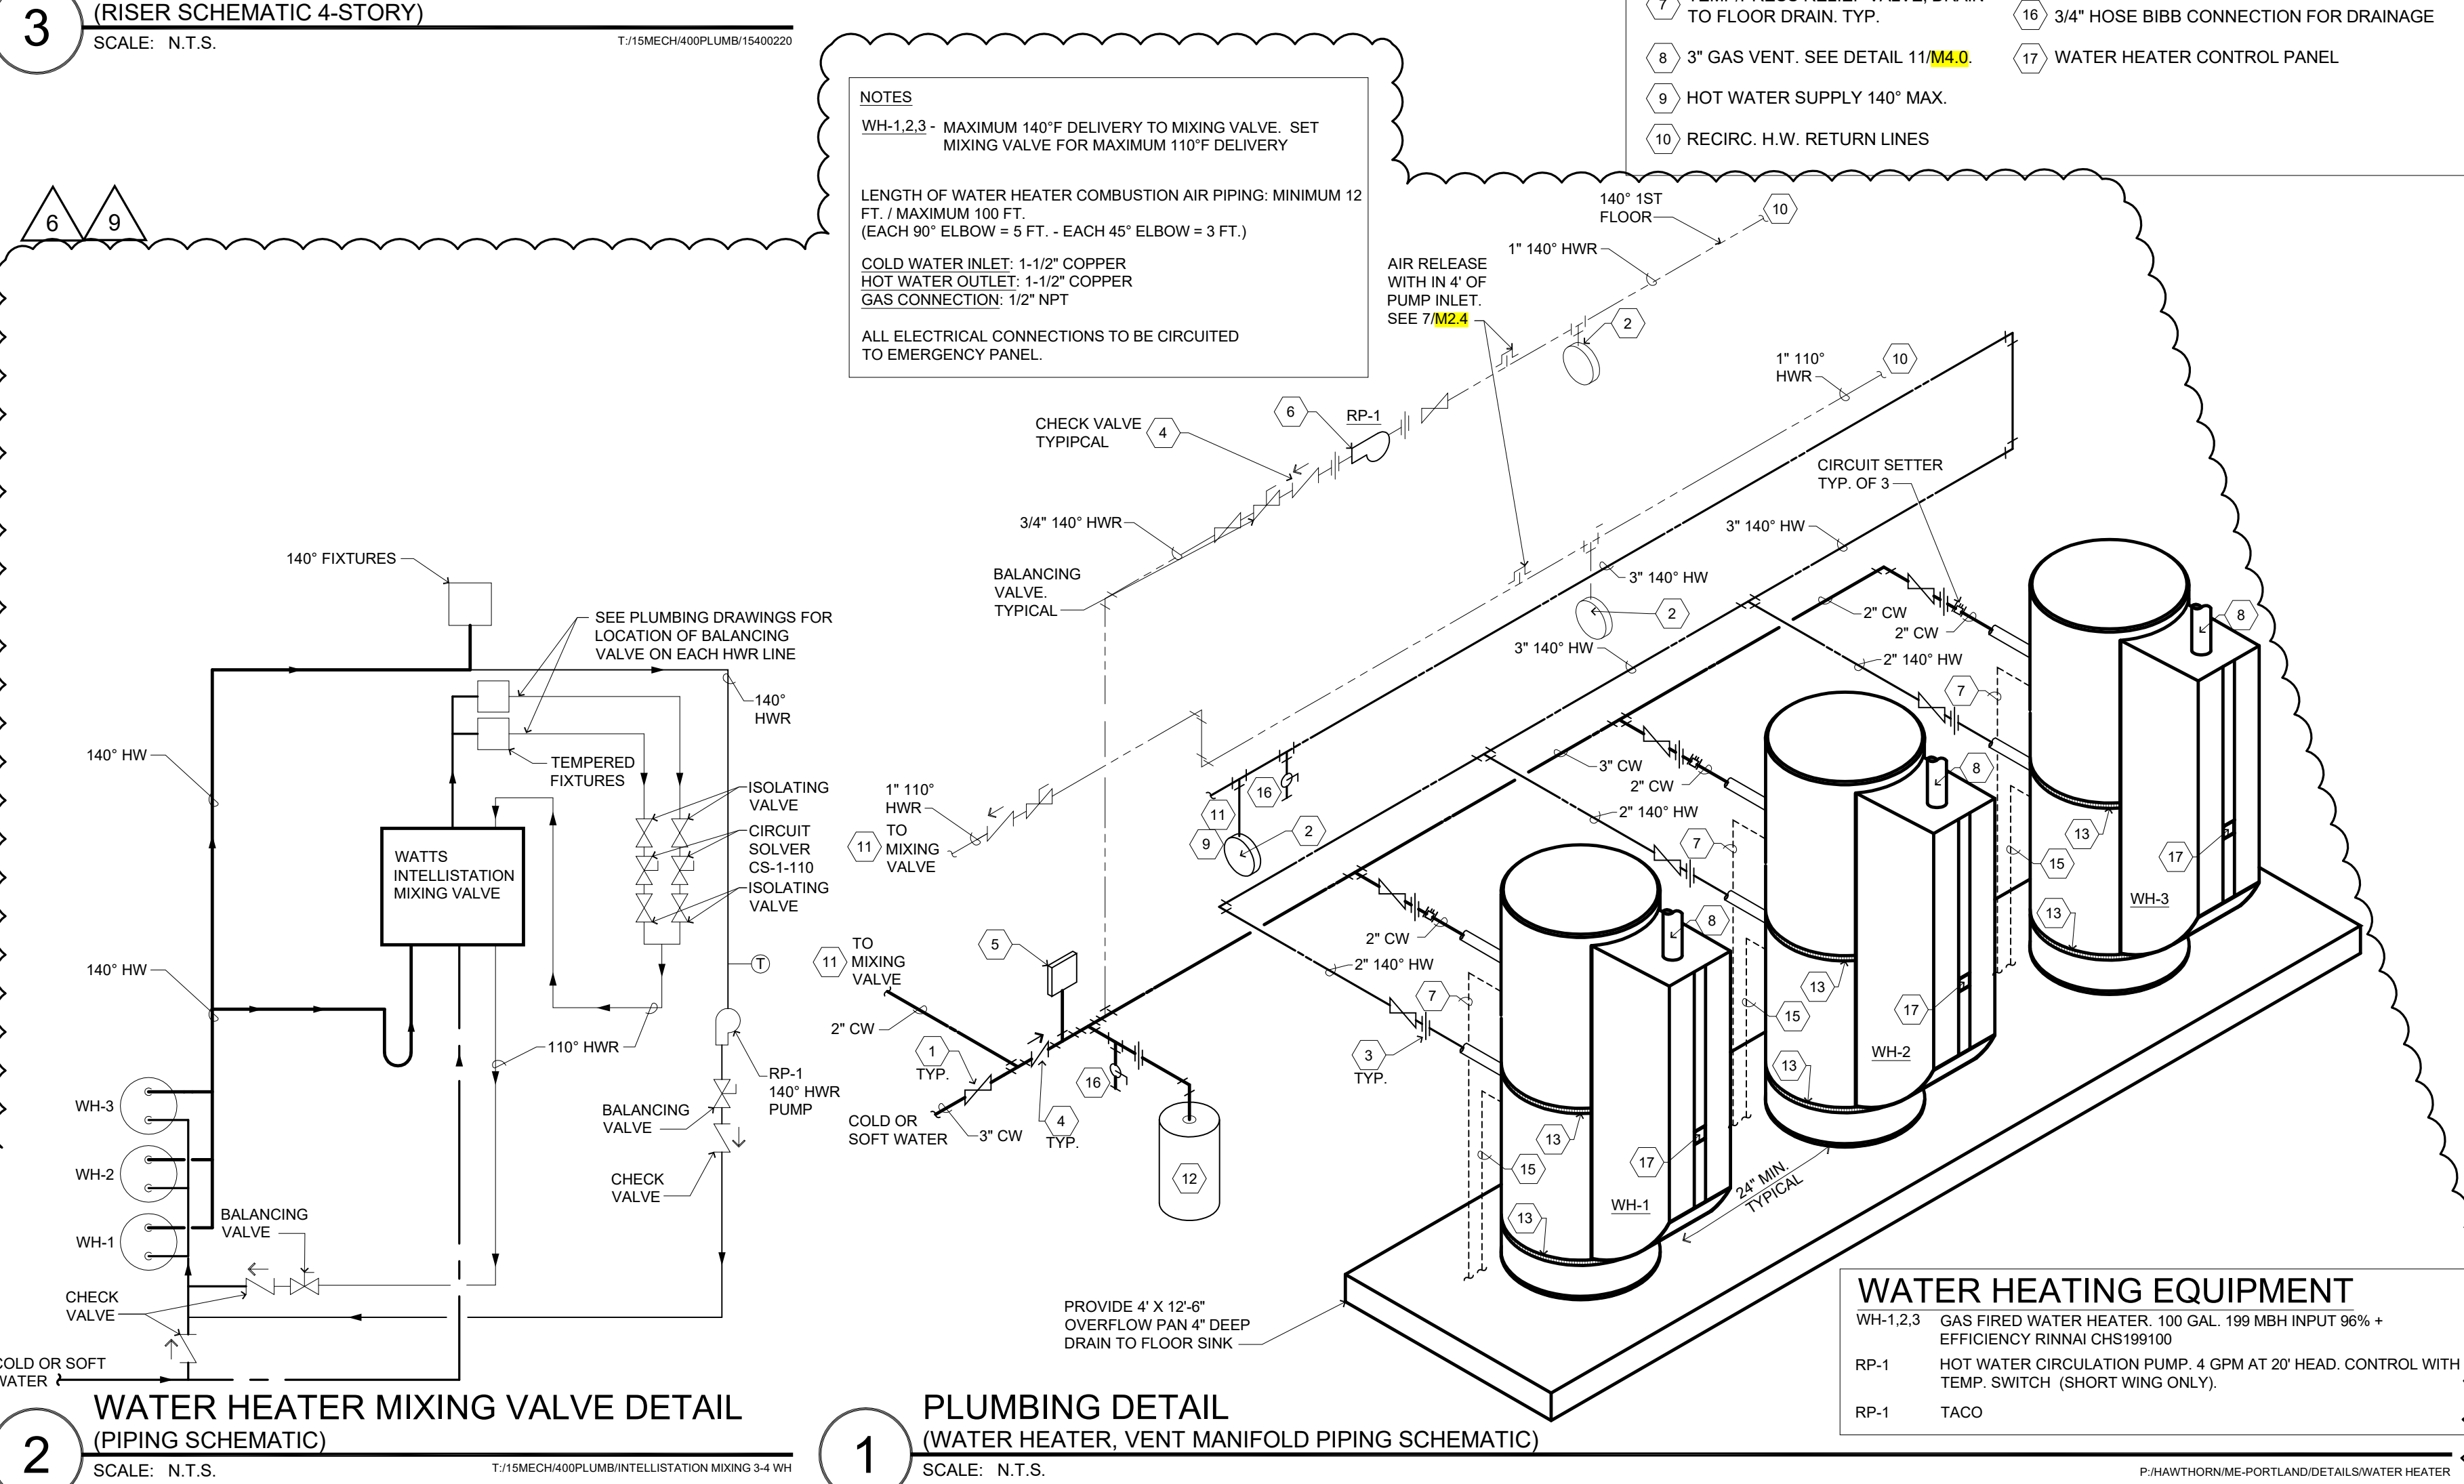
3
(RISER SCHEMATIC 4-STORY)
SCALE: N.T.S.
T:/15MECH/400PLUMB/15400220

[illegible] TO FLOOR DRAIN. TYP.
8 3" GAS VENT. SEE DETAIL 11/M4.0.
9 HOT WATER SUPPLY 140° MAX.
10 RECIRC. H.W. RETURN LINES
16 3/4" HOSE BIBB CONNECTION FOR DRAINAGE
17 WATER HEATER CONTROL PANEL

NOTES
WH-1,2,3 - MAXIMUM 140°F DELIVERY TO MIXING VALVE. SET MIXING VALVE FOR MAXIMUM 110°F DELIVERY

LENGTH OF WATER HEATER COMBUSTION AIR PIPING: MINIMUM 12 FT. / MAXIMUM 100 FT.
(EACH 90° ELBOW = 5 FT. - EACH 45° ELBOW = 3 FT.)

COLD WATER INLET: 1-1/2" COPPER
HOT WATER OUTLET: 1-1/2" COPPER
GAS CONNECTION: 1/2" NPT

ALL ELECTRICAL CONNECTIONS TO BE CIRCUITED TO EMERGENCY PANEL.

6 9

140° FIXTURES
SEE PLUMBING DRAWINGS FOR LOCATION OF BALANCING VALVE ON EACH HWR LINE
140° HWR
140° HW
TEMPERED FIXTURES
ISOLATING VALVE
CIRCUIT SOLVER CS-1-110
ISOLATING VALVE
WATTS INTELLISTATION MIXING VALVE
140° HW
T
110° HWR
RP-1 140° HWR PUMP
BALANCING VALVE
CHECK VALVE
WH-3
WH-2
WH-1
BALANCING VALVE
CHECK VALVE
COLD OR SOFT WATER

140° 1ST FLOOR
10
1" 140° HWR
AIR RELEASE WITH IN 4' OF PUMP INLET. SEE 7/M2.4
2
1" 110° HWR
10
6
RP-1
CHECK VALVE TYPIPCAL
4
3/4" 140° HWR
CIRCUIT SETTER TYP. OF 3
3" 140° HW
BALANCING VALVE. TYPICAL
3" 140° HW
2
2" CW
2" CW
8
3" 140° HW
2" 140° HW
7
1" 110° HWR
16
11
3" CW
2" CW
8
TO MIXING VALVE
11
9
2
2" 140° HW
7
13
15
17
WH-3
13
TO MIXING VALVE
11
5
2" CW
2" 140° HW
8
7
13
17
2" CW
15
WH-2
1 TYP.
3 TYP.
13
16
COLD OR SOFT WATER
3" CW
4 TYP.
12
13
17
15
WH-1
24" MIN. TYPICAL
13
PROVIDE 4' X 12'-6" OVERFLOW PAN 4" DEEP DRAIN TO FLOOR SINK

WATER HEATING EQUIPMENT
| | |
|---|---|
| WH-1,2,3 | GAS FIRED WATER HEATER. 100 GAL. 199 MBH INPUT 96% + EFFICIENCY RINNAI CHS199100 |
| RP-1 | HOT WATER CIRCULATION PUMP. 4 GPM AT 20' HEAD. CONTROL WITH TEMP. SWITCH (SHORT WING ONLY). |
| RP-1 | TACO |

2
WATER HEATER MIXING VALVE DETAIL
(PIPING SCHEMATIC)
SCALE: N.T.S.
T:/15MECH/400PLUMB/INTELLISTATION MIXING 3-4 WH

1
PLUMBING DETAIL
(WATER HEATER, VENT MANIFOLD PIPING SCHEMATIC)
SCALE: N.T.S.
P:/HAWTHORN/ME-PORTLAND/DETAILS/WATER HEATER